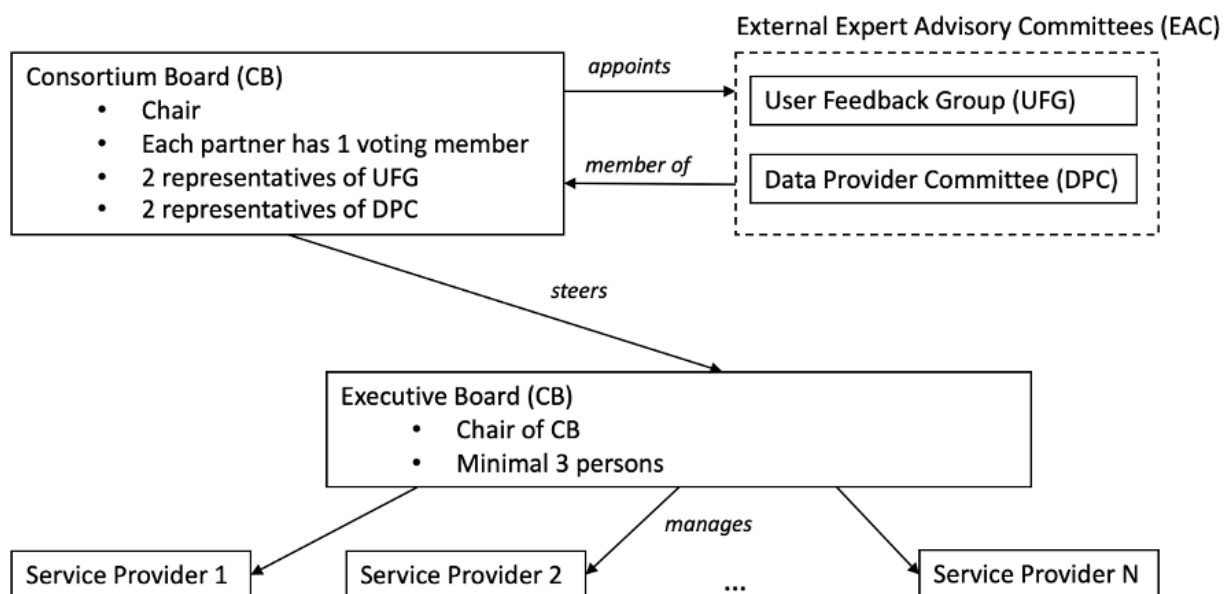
External Expert Advisory Committees (EAC)

Consortium Board (CB)
- Chair
- Each partner has 1 voting member
- 2 representatives of UFG
- 2 representatives of DPC

appoints

User Feedback Group (UFG)

member of

Data Provider Committee (DPC)

steers

Executive Board (CB)
- Chair of CB
- Minimal 3 persons

manages

Service Provider 1

Service Provider 2

...

Service Provider N